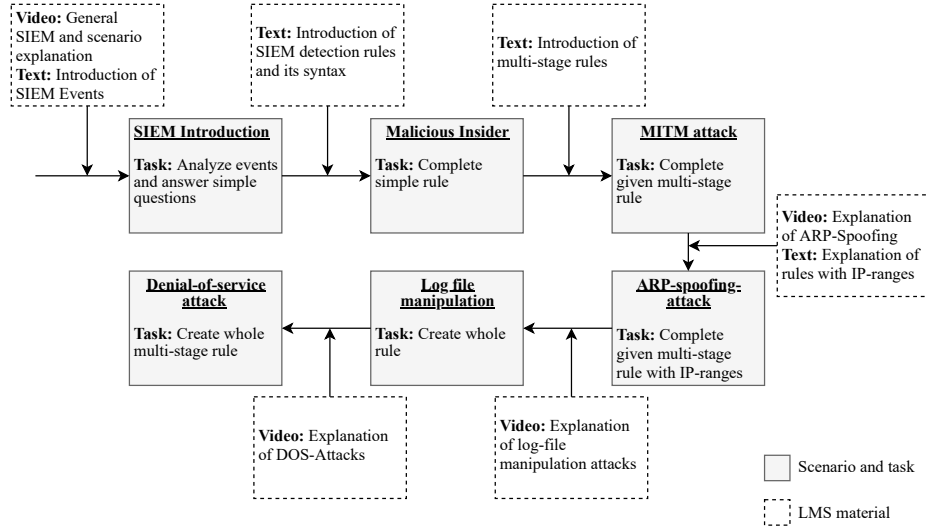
**Video:** General SIEM and scenario explanation
**Text:** Introduction of SIEM Events

**Text:** Introduction of SIEM detection rules and its syntax

**Text:** Introduction of multi-stage rules

**SIEM Introduction**
**Task:** Analyze events and answer simple questions

**Malicious Insider**
**Task:** Complete simple rule

**MITM attack**
**Task:** Complete given multi-stage rule

**Video:** Explanation of ARP-Spoofing
**Text:** Explanation of rules with IP-ranges

**Denial-of-service attack**
**Task:** Create whole multi-stage rule

**Log file manipulation**
**Task:** Create whole rule

**ARP-spoofing-attack**
**Task:** Complete given multi-stage rule with IP-ranges

**Video:** Explanation of DOS-Attacks

**Video:** Explanation of log-file manipulation attacks

Scenario and task

LMS material